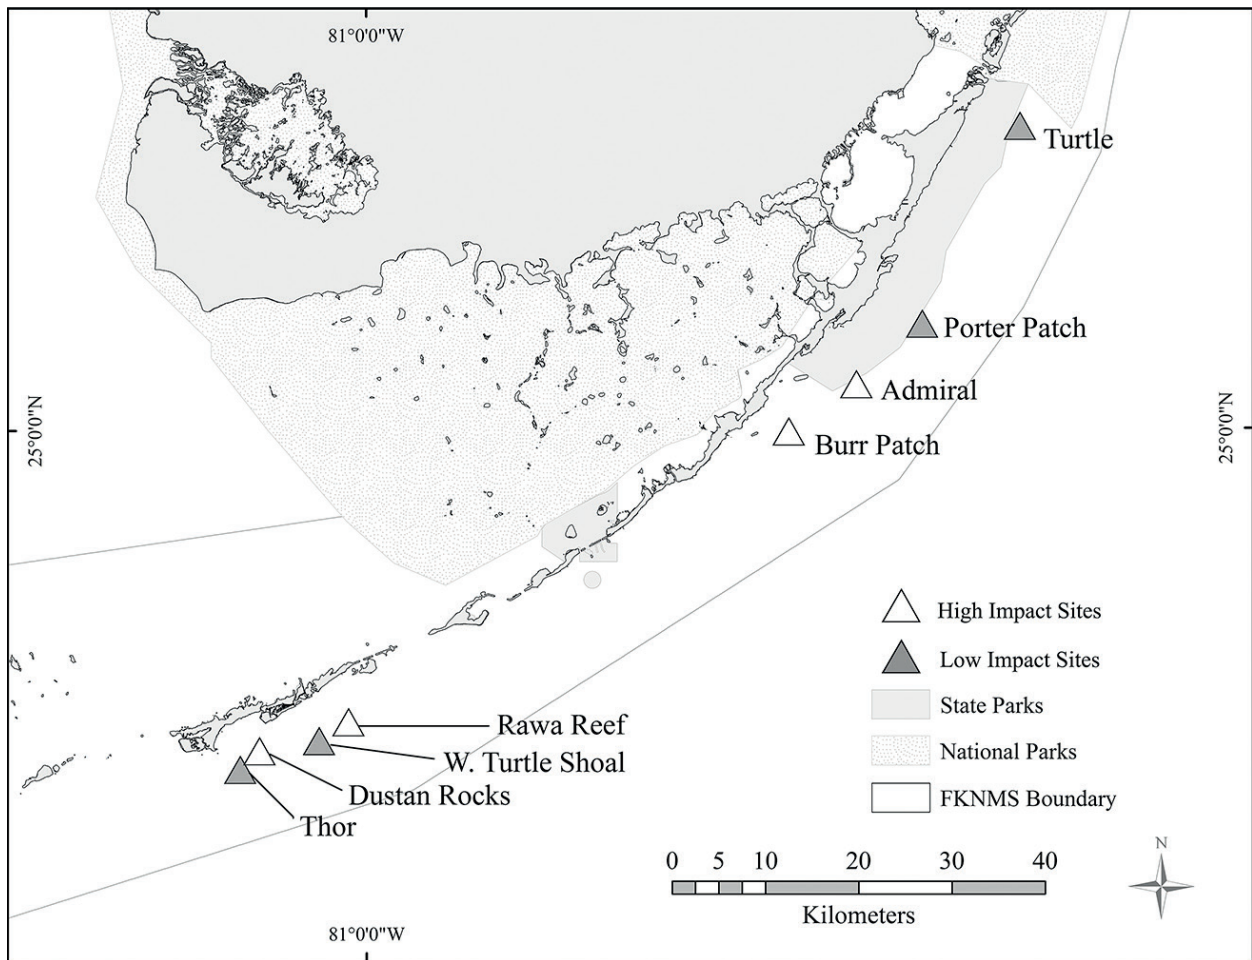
81°0'0"W

Turtle

Porter Patch

Admiral

Burr Patch

25°0'0"N

25°0'0"N

High Impact Sites

Low Impact Sites

State Parks

National Parks

FKNMS Boundary

Rawa Reef

W. Turtle Shoal

Dustan Rocks

Thor

0 5 10 20 30 40

Kilometers

N

81°0'0"W